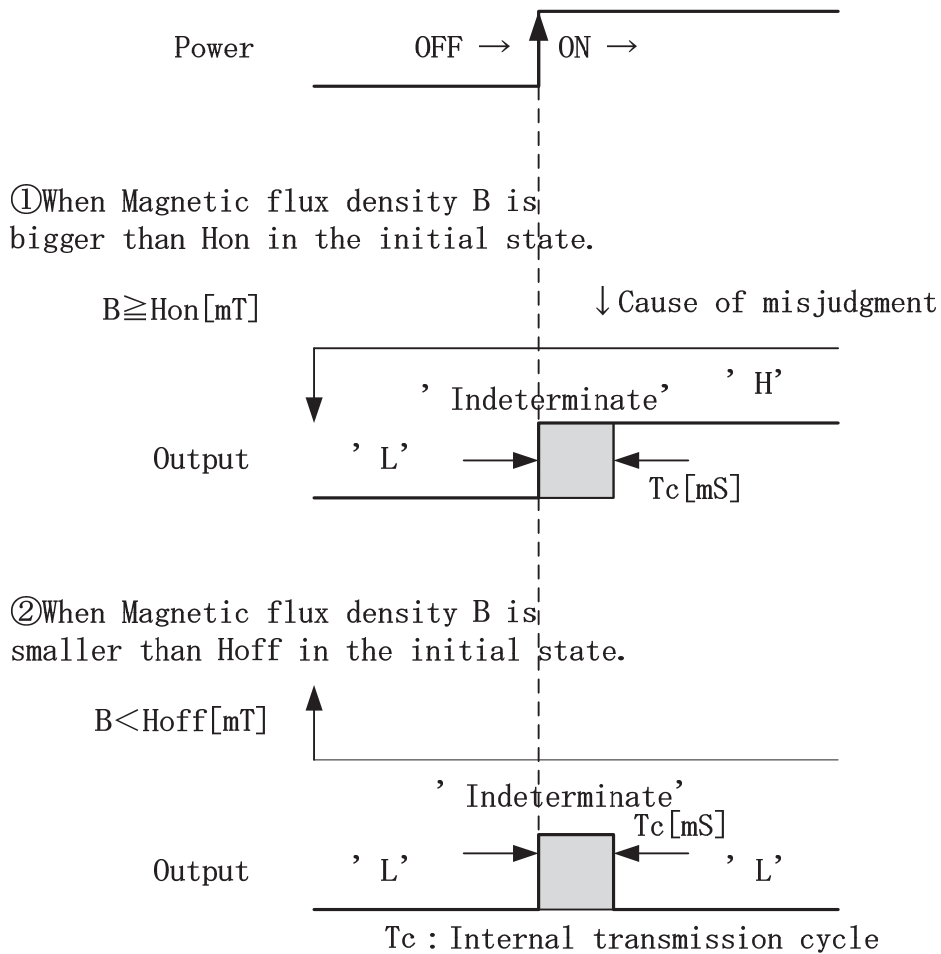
Power

OFF → ON →

①When Magnetic flux density B is bigger than Hon in the initial state.

B≧Hon[mT]

↓Cause of misjudgment

' Indeterminate'

' H'

Output

' L'

Tc[mS]

②When Magnetic flux density B is smaller than Hoff in the initial state.

B<Hoff[mT]

' Indeterminate'

Tc[mS]

Output

' L'

' L'

Tc : Internal transmission cycle